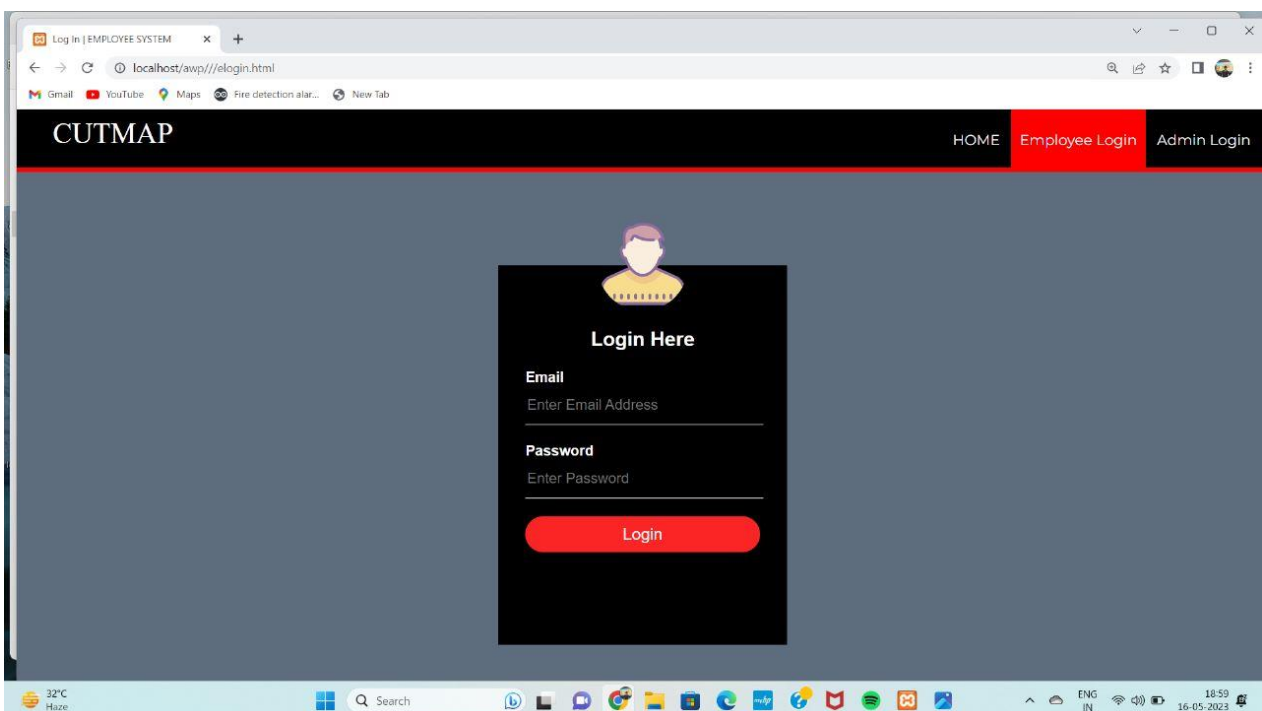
Log In | EMPLOYEE SYSTEM
localhost/awp///elogin.html
Gmail YouTube Maps Fire detection alar... New Tab

CUTMAP

HOME Employee Login Admin Login

Login Here

Email
Enter Email Address

Password
Enter Password

Login

32°C
Haze
Search
ENG
IN
18:59
16-05-2023